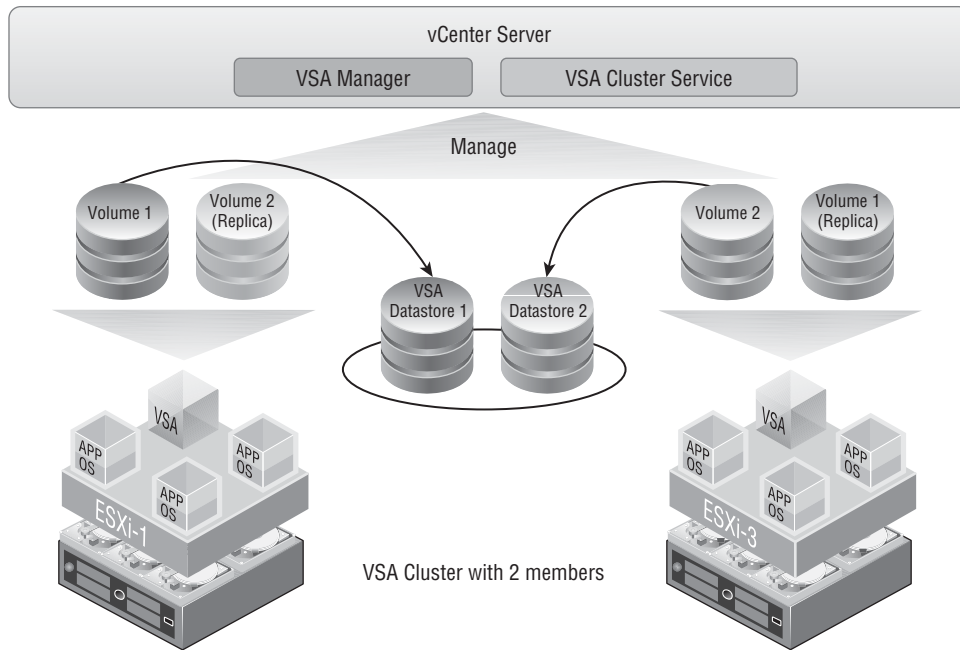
vCenter Server

VSA Manager

VSA Cluster Service

Manage

Volume 1

Volume 2 (Replica)

Volume 2

Volume 1 (Replica)

VSA Datastore 1

VSA Datastore 2

VSA

APP OS

APP OS

APP OS

ESXi-1

VSA

APP OS

APP OS

APP OS

ESXi-3

VSA Cluster with 2 members